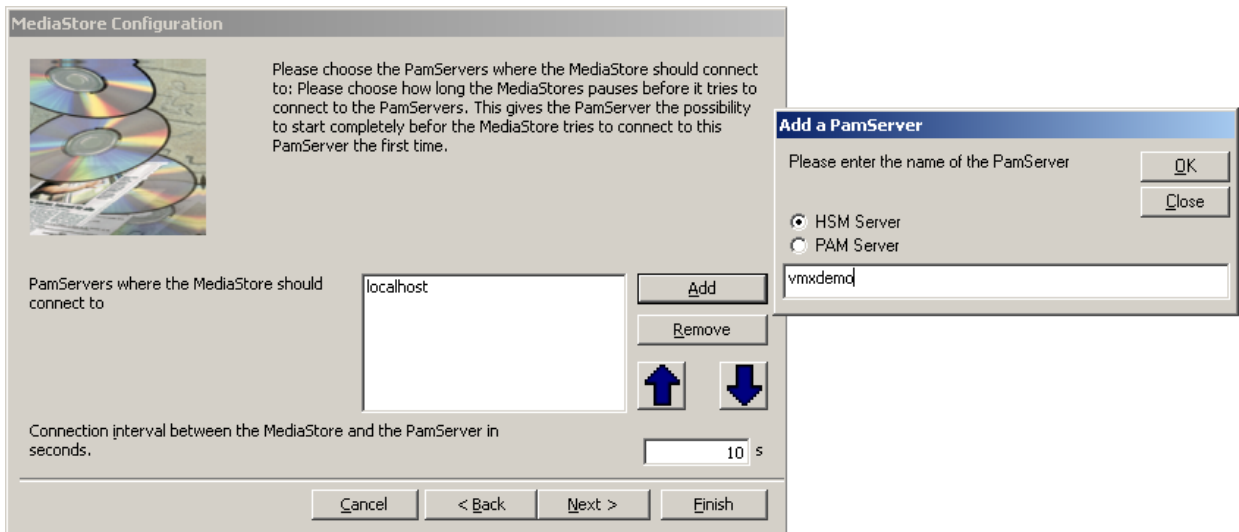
MediaStore Configuration

Please choose the PamServers where the MediaStore should connect to: Please choose how long the MediaStores pauses before it tries to connect to the PamServers. This gives the PamServer the possibility to start completely befor the MediaStore tries to connect to this PamServer the first time.

PamServers where the MediaStore should connect to

localhost

Add

Remove

Connection interval between the MediaStore and the PamServer in seconds.

10 s

Cancel

< Back

Next >

Finish

Add a PamServer

Please enter the name of the PamServer

OK

Close

HSM Server

PAM Server

vmxdemo